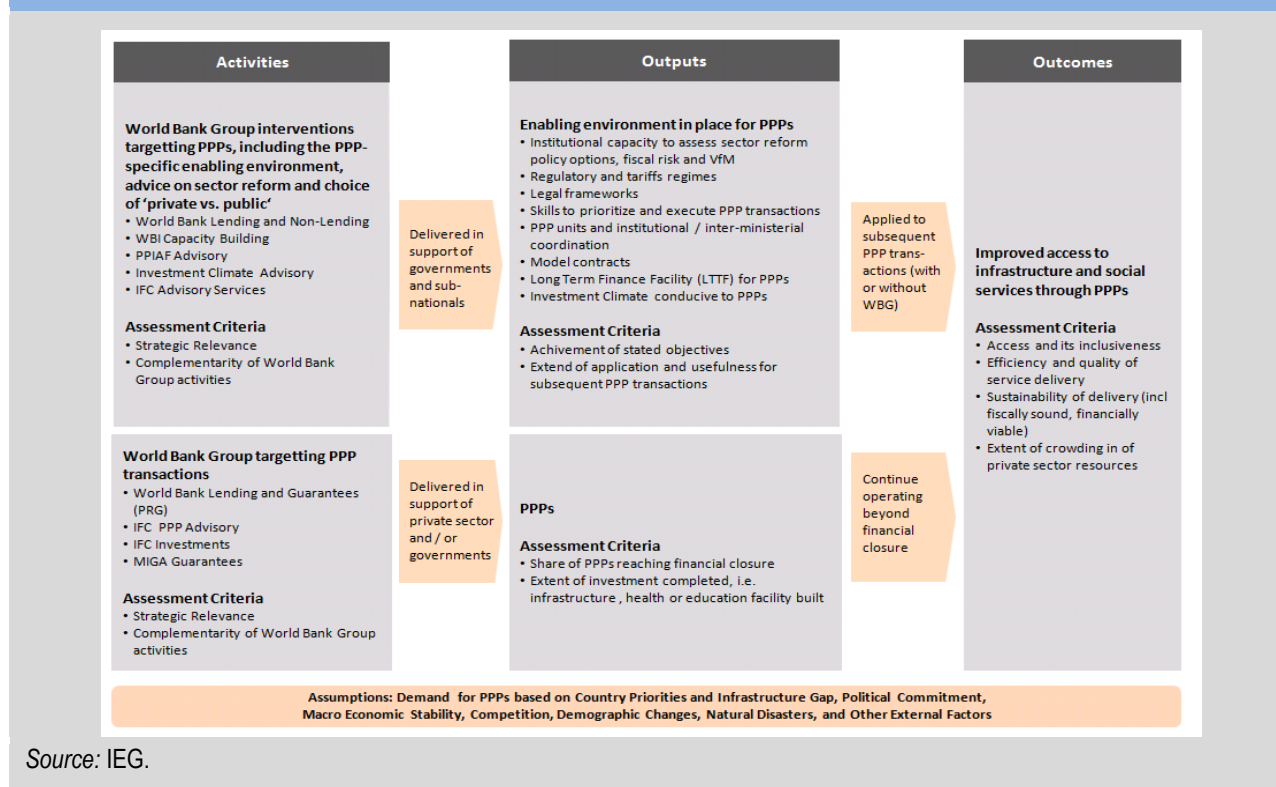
Activities

Outputs

Outcomes

World Bank Group interventions targeting PPPs, including the PPP-specific enabling environment, advice on sector reform and choice of 'private vs. public'
• World Bank Lending and Non-Lending
• WBI Capacity Building
• PPIAF Advisory
• Investment Climate Advisory
• IFC Advisory Services

Assessment Criteria
• Strategic Relevance
• Complementarity of World Bank Group activities

Delivered in support of governments and sub-nationals

Enabling environment in place for PPPs
• Institutional capacity to assess sector reform policy options, fiscal risk and VfM
• Regulatory and tariffs regimes
• Legal frameworks
• Skills to prioritize and execute PPP transactions
• PPP units and institutional / inter-ministerial coordination
• Model contracts
• Long Term Finance Facility (LTTF) for PPPs
• Investment Climate conducive to PPPs

Assessment Criteria
• Achivement of stated objectives
• Extend of application and usefulness for subsequent PPP transactions

Applied to subsequent PPP transactions (with or without WBG)

Improved access to infrastructure and social services through PPPs

Assessment Criteria
• Access and its inclusiveness
• Efficiency and quality of service delivery
• Sustainability of delivery (incl fiscally sound, financially viable)
• Extent of crowding in of private sector resources

World Bank Group targetting PPP transactions
• World Bank Lending and Guarantees (PRG)
• IFC PPP Advisory
• IFC Investments
• MIGA Guarantees

Assessment Criteria
• Strategic Relevance
• Complementarity of World Bank Group activities

Delivered in support of private sector and / or governments

PPPs

Assessment Criteria
• Share of PPPs reaching financial closure
• Extent of investment completed, i.e. infrastructure , health or education facility built

Continue operating beyond financial closure

Assumptions: Demand for PPPs based on Country Priorities and Infrastructure Gap, Political Commitment, Macro Economic Stability, Competition, Demographic Changes, Natural Disasters, and Other External Factors

Source: IEG.